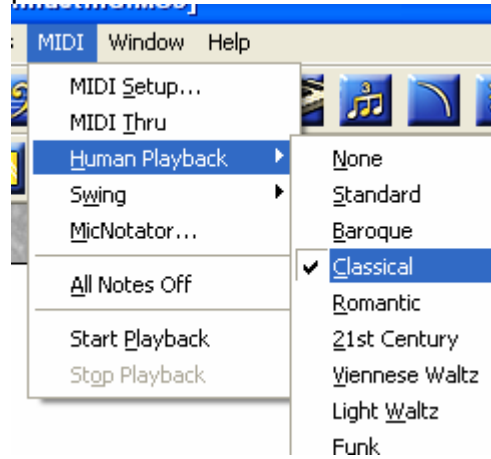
MIDI Window Help

MIDI Setup...
MIDI Thru
Human Playback
Swing
MicNotator...
All Notes Off
Start Playback
Stop Playback

None
Standard
Baroque
✔ Classical
Romantic
21st Century
Viennese Waltz
Light Waltz
Funk